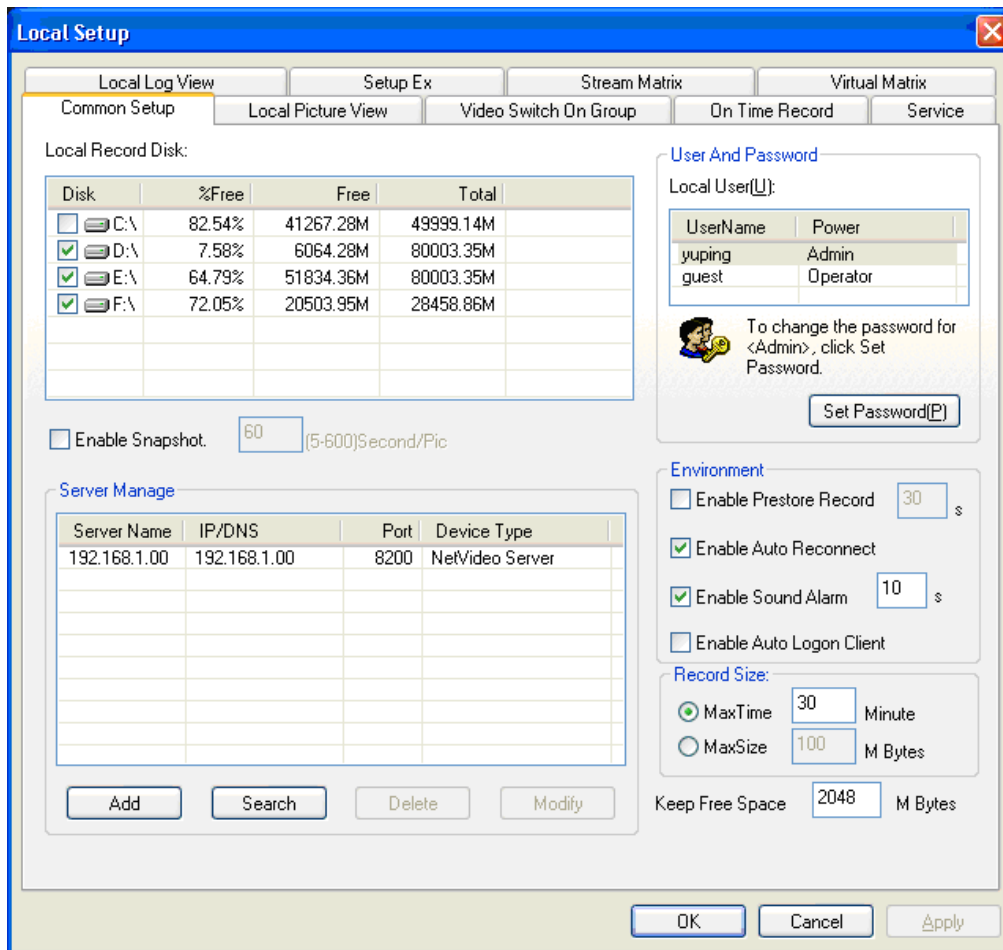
Local Setup

Local Log View | Setup Ex | Stream Matrix | Virtual Matrix
Common Setup | Local Picture View | Video Switch On Group | On Time Record | Service

Local Record Disk:

| Disk | %Free | Free | Total |
|---|---|---|---|
| C:\ | 82.54% | 41267.28M | 49999.14M |
| D:\ | 7.58% | 6064.28M | 80003.35M |
| E:\ | 64.79% | 51834.36M | 80003.35M |
| F:\ | 72.05% | 20503.95M | 28458.86M |

Enable Snapshot. 60 (5-600)Second/Pic

Server Manage

| Server Name | IP/DNS | Port | Device Type |
|---|---|---|---|
| 192.168.1.00 | 192.168.1.00 | 8200 | NetVideo Server |

Add Search Delete Modify

User And Password
Local User(U):

| UserName | Power |
|---|---|
| yuping | Admin |
| guest | Operator |

To change the password for <Admin>, click Set Password.

Set Password(P)

Environment
Enable Prestore Record 30 s
Enable Auto Reconnect
Enable Sound Alarm 10 s
Enable Auto Logon Client

Record Size:
MaxTime 30 Minute
MaxSize 100 M Bytes

Keep Free Space 2048 M Bytes

OK Cancel Apply